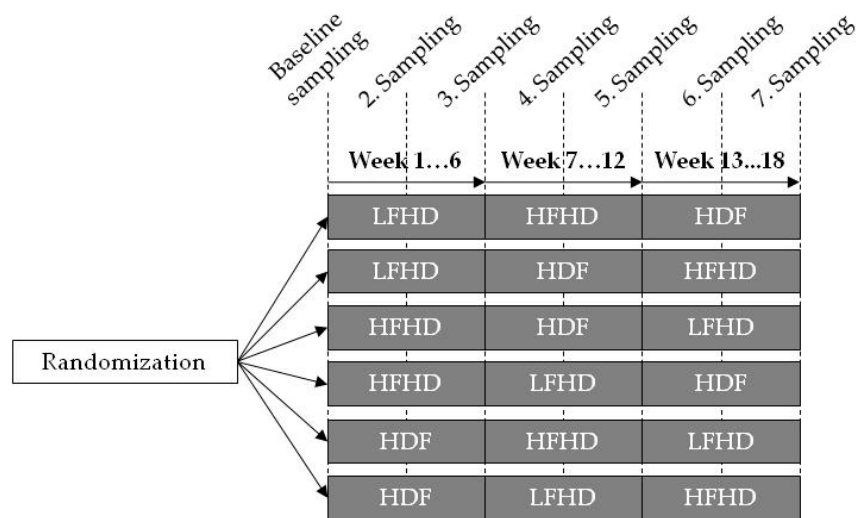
Baseline sampling

2. Sampling

3. Sampling

4. Sampling

5. Sampling

6. Sampling

7. Sampling

Week 1…6

Week 7…12

Week 13…18

| LFHD | HFHD | HDF |
|---|---|---|
| LFHD | HDF | HFHD |
| HFHD | HDF | LFHD |
| HFHD | LFHD | HDF |
| HDF | HFHD | LFHD |
| HDF | LFHD | HFHD |

Randomization